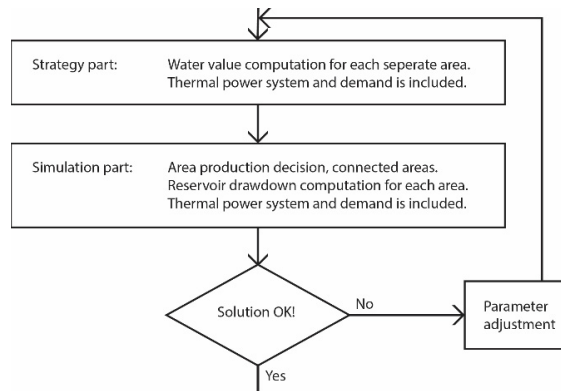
Strategy part: Water value computation for each seperate area. Thermal power system and demand is included.

Simulation part: Area production decision, connected areas. Reservoir drawdown computation for each area. Thermal power system and demand is included.

Solution OK!

No

Parameter adjustment

Yes